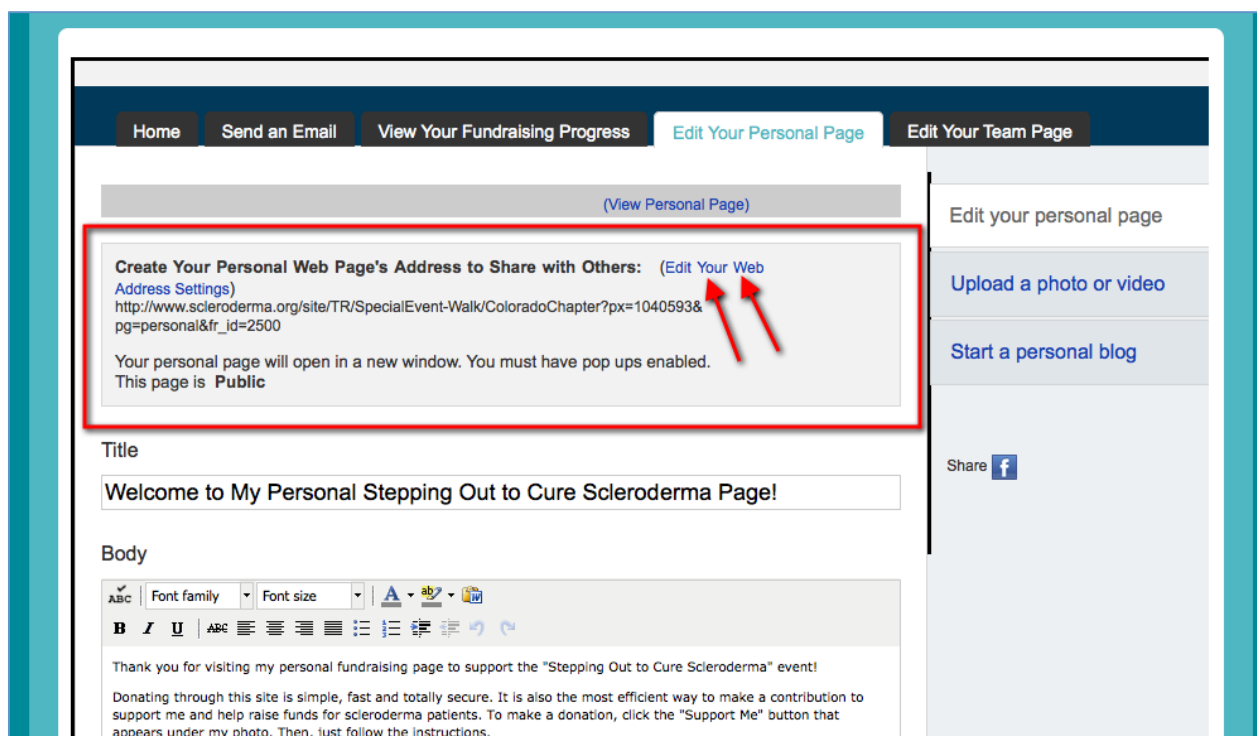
Home | Send an Email | View Your Fundraising Progress | Edit Your Personal Page | Edit Your Team Page

(View Personal Page)

Create Your Personal Web Page's Address to Share with Others: (Edit Your Web Address Settings)
http://www.scleroderma.org/site/TR/SpecialEvent-Walk/ColoradoChapter?px=1040593&pg=personal&fr_id=2500

Your personal page will open in a new window. You must have pop ups enabled.
This page is **Public**

Title

Welcome to My Personal Stepping Out to Cure Scleroderma Page!

Body

Font family
Font size

B I U

Thank you for visiting my personal fundraising page to support the "Stepping Out to Cure Scleroderma" event!

Donating through this site is simple, fast and totally secure. It is also the most efficient way to make a contribution to support me and help raise funds for scleroderma patients. To make a donation, click the "Support Me" button that appears under my photo. Then, just follow the instructions.

Edit your personal page

Upload a photo or video

Start a personal blog

Share